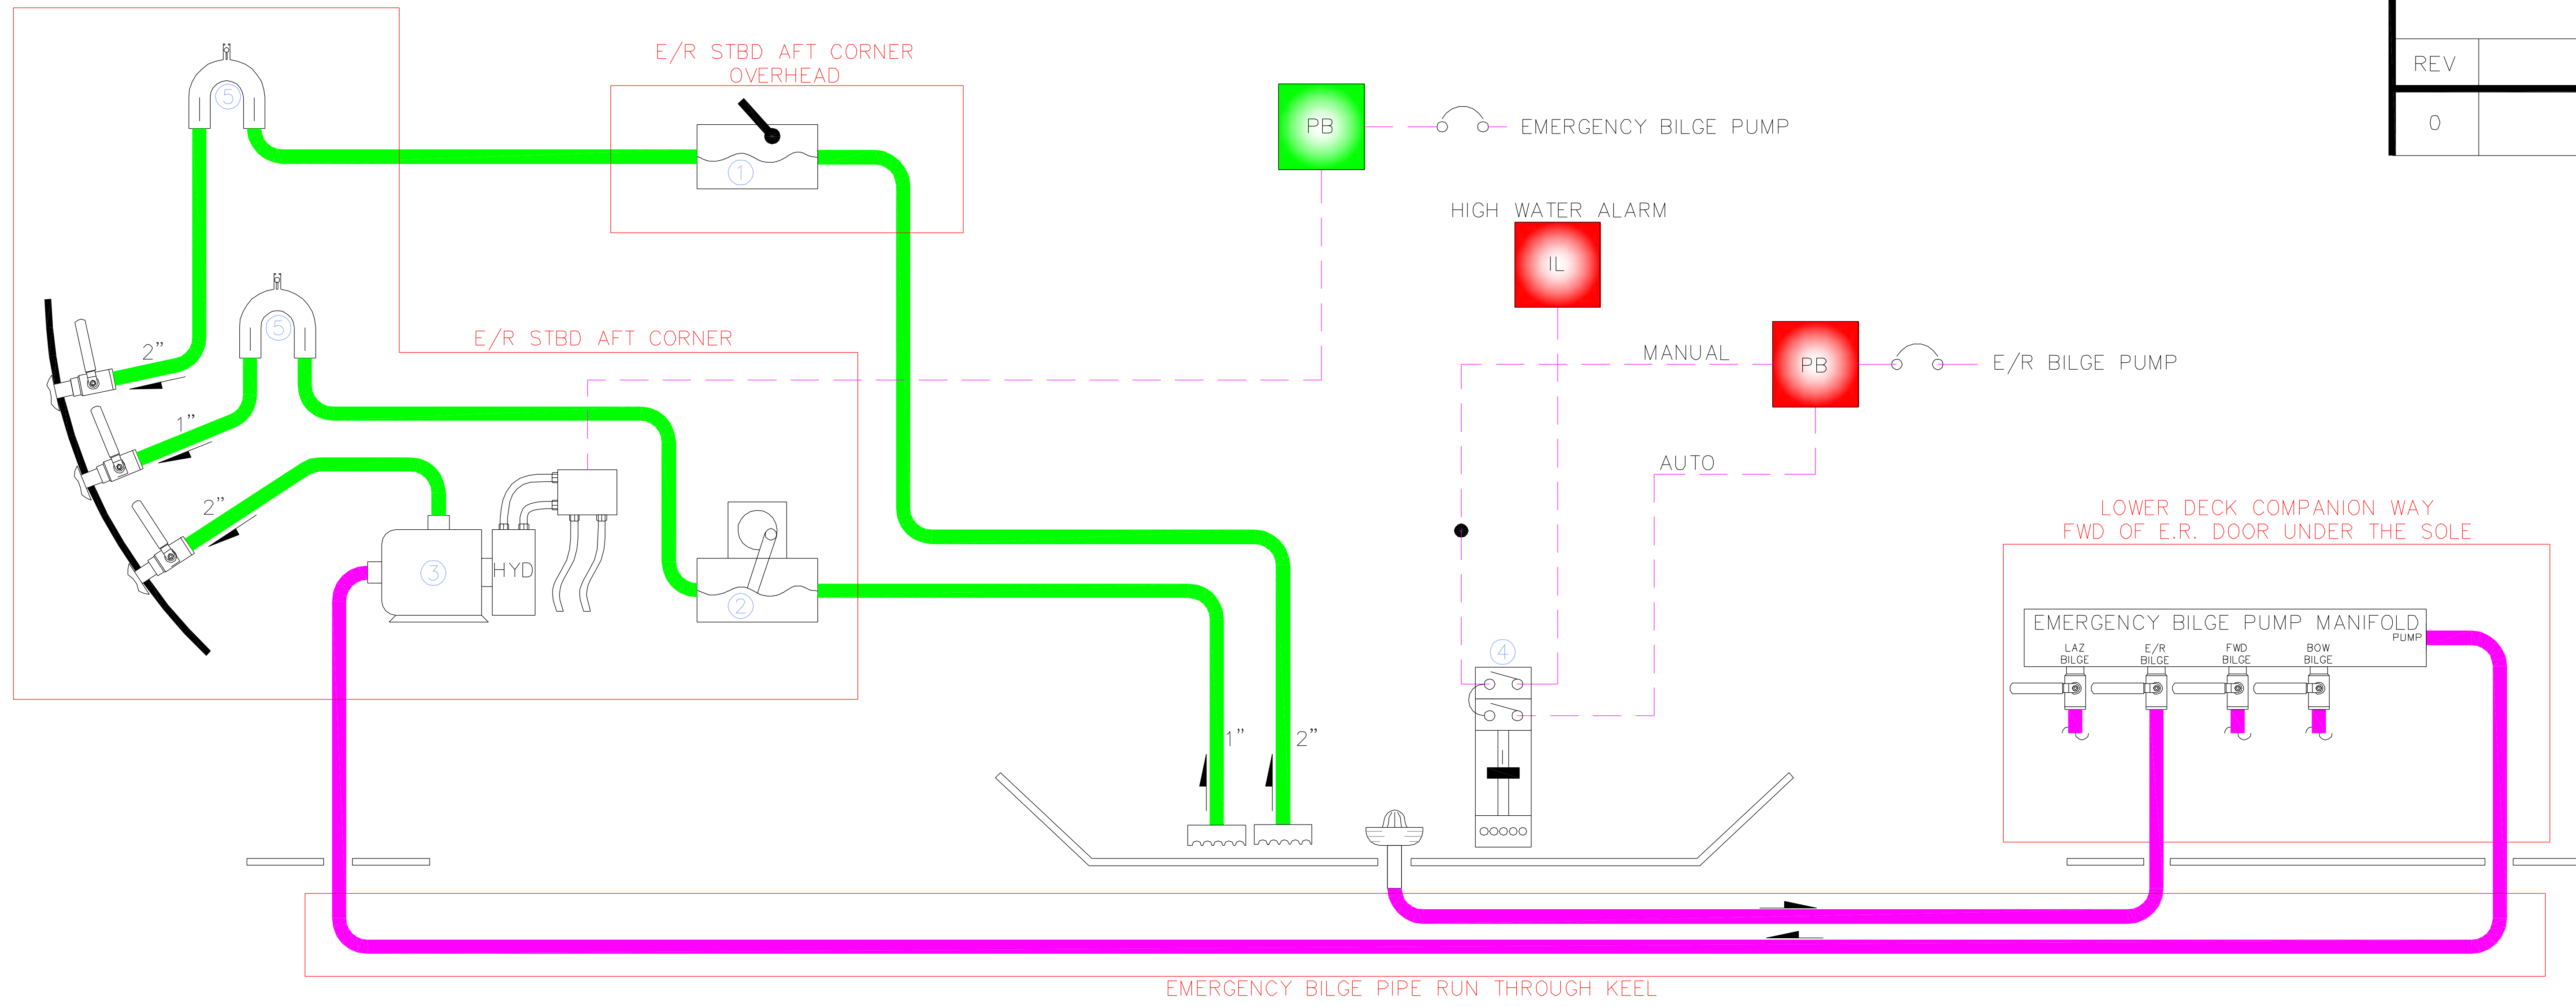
REV
0

E/R STBD AFT CORNER OVERHEAD

PB
EMERGENCY BILGE PUMP

HIGH WATER ALARM
IL

5
1
2"
5
E/R STBD AFT CORNER
1"
2"
MANUAL
PB
E/R BILGE PUMP
AUTO
HYD
3
2

LOWER DECK COMPANION WAY FWD OF E.R. DOOR UNDER THE SOLE

EMERGENCY BILGE PUMP MANIFOLD
PUMP
LAZ BILGE
E/R BILGE
FWD BILGE
BOW BILGE

4
1"
2"

EMERGENCY BILGE PIPE RUN THROUGH KEEL